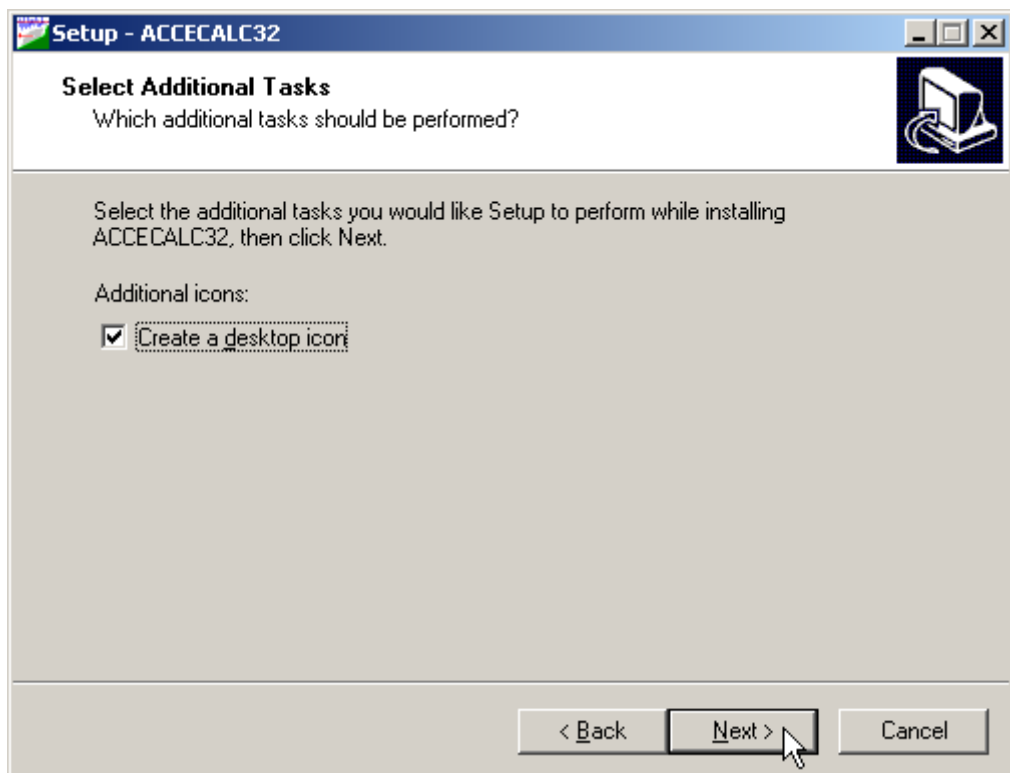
Setup - ACCECALC32

Select Additional Tasks
Which additional tasks should be performed?

Select the additional tasks you would like Setup to perform while installing ACCECALC32, then click Next.

Additional icons:

Create a desktop icon

< Back
Next >
Cancel